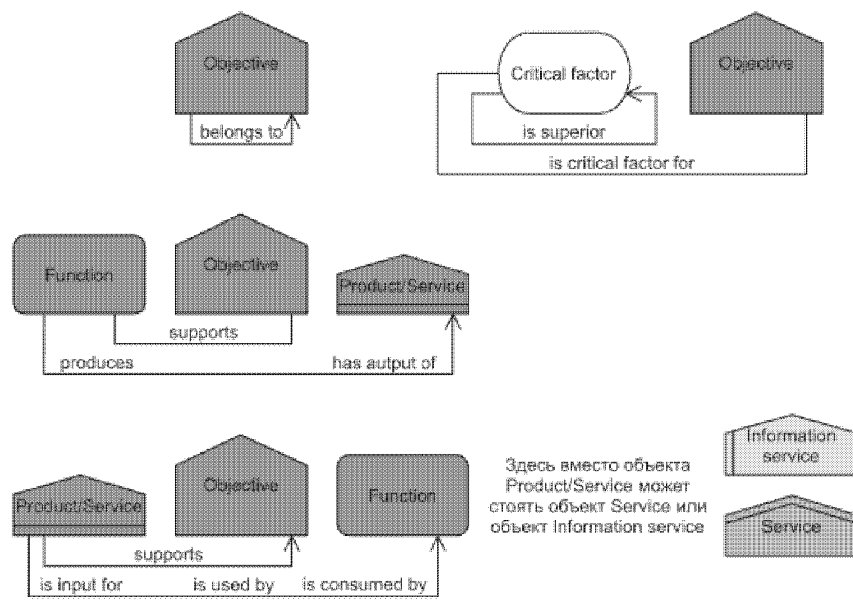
Objective

belongs to

Critical factor

is superior

Objective

is critical factor for

Function

Objective

Product/Service

supports

produces

has autput of

Product/Service

Objective

Function

supports

is input for

is used by

is consumed by

Здесь вместо объекта Product/Service может стоять объект Service или объект Information service

Information service

Service